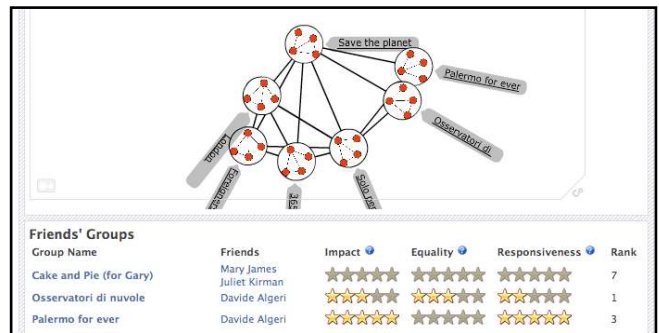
Save the planet

Palermo for ever

Osservatori di

London

Foreigners

365

Solo per

Friends' Groups

| Group Name | Friends | Impact | Equality | Responsiveness | Rank |
|---|---|---|---|---|---|
| Cake and Pie (for Gary) | Mary James Juliet Kirman | | | | 7 |
| Osservatori di nuvole | Davide Algeri | | | | 1 |
| Palermo for ever | Davide Algeri | | | | 3 |